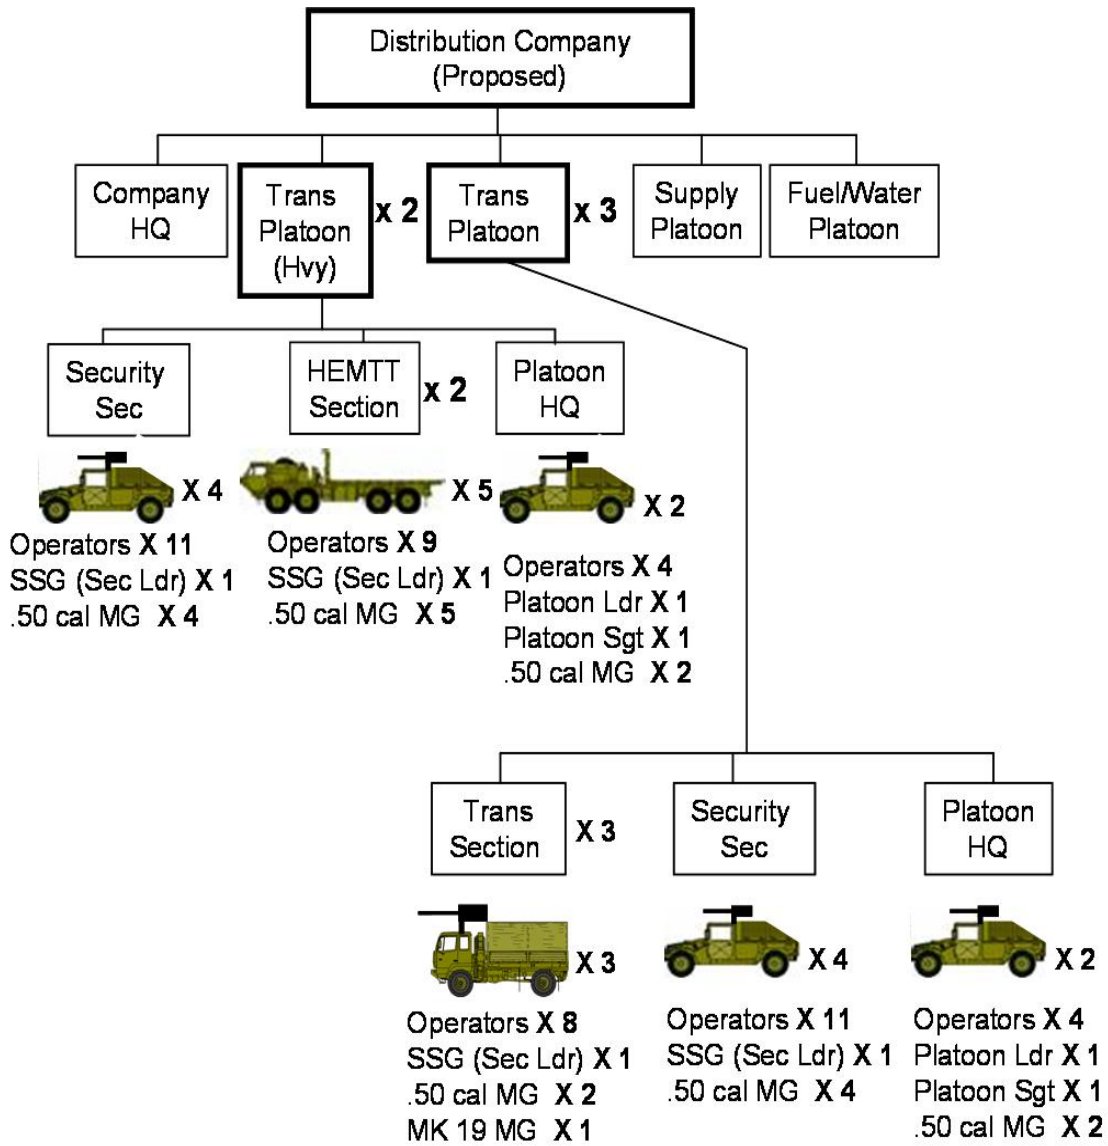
Distribution Company (Proposed)

Company HQ

Trans Platoon (Hvy) x 2

Trans Platoon x 3

Supply Platoon

Fuel/Water Platoon

Security Sec

X 4

Operators X 11
SSG (Sec Ldr) X 1
.50 cal MG X 4

HEMTT Section x 2

X 5

Operators X 9
SSG (Sec Ldr) X 1
.50 cal MG X 5

Platoon HQ

X 2

Operators X 4
Platoon Ldr X 1
Platoon Sgt X 1
.50 cal MG X 2

Trans Section X 3

X 3

Operators X 8
SSG (Sec Ldr) X 1
.50 cal MG X 2
MK 19 MG X 1

Security Sec

X 4

Operators X 11
SSG (Sec Ldr) X 1
.50 cal MG X 4

Platoon HQ

X 2

Operators X 4
Platoon Ldr X 1
Platoon Sgt X 1
.50 cal MG X 2